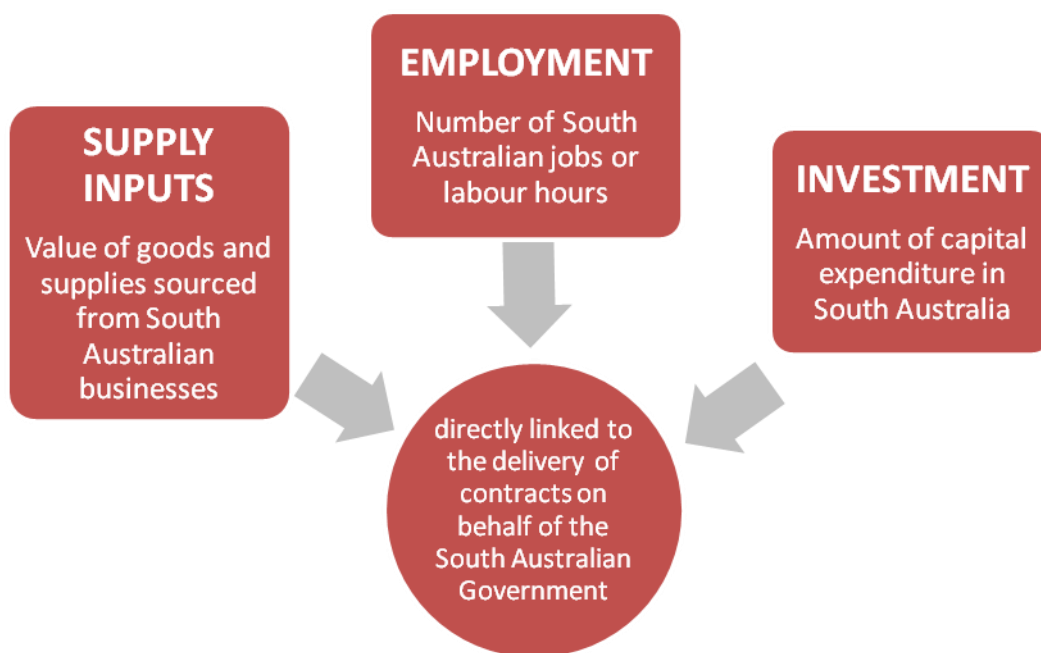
SUPPLY INPUTS

Value of goods and supplies sourced from South Australian businesses

EMPLOYMENT

Number of South Australian jobs or labour hours

INVESTMENT

Amount of capital expenditure in South Australia

directly linked to the delivery of contracts on behalf of the South Australian Government